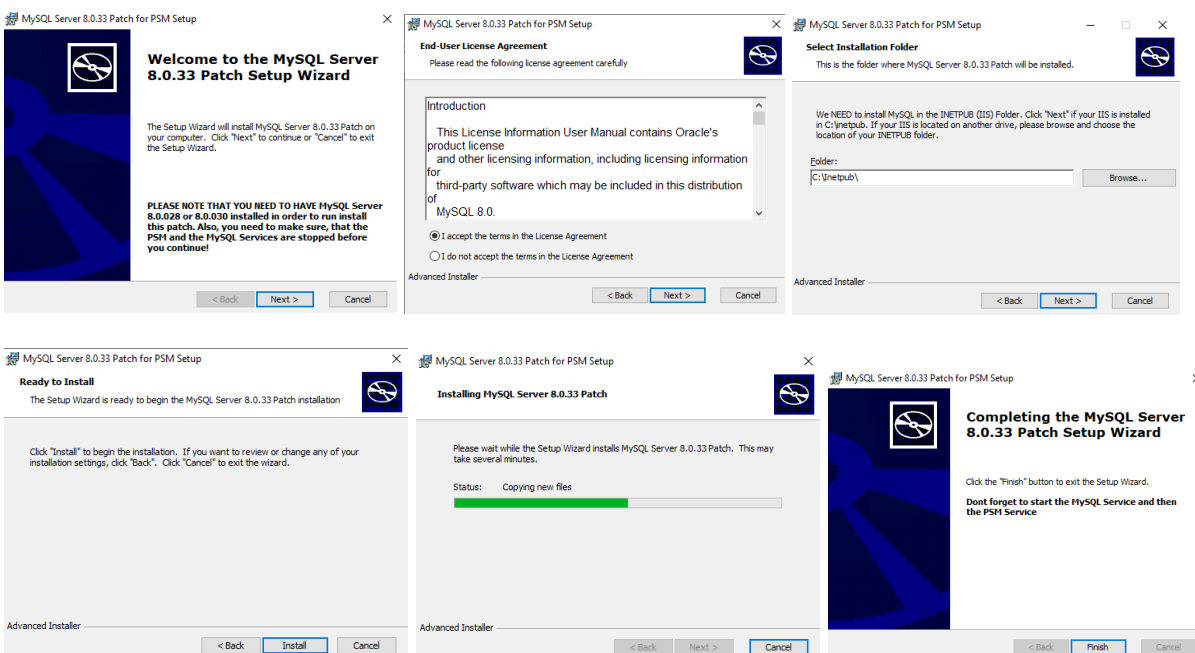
MySQL Server 8.0.33 Patch for PSM Setup

Welcome to the MySQL Server 8.0.33 Patch Setup Wizard

The Setup Wizard will install MySQL Server 8.0.33 Patch on your computer. Click "Next" to continue or "Cancel" to exit the Setup Wizard.

PLEASE NOTE THAT YOU NEED TO HAVE MySQL Server 8.0.028 or 8.0.030 installed in order to run install this patch. Also, you need to make sure, that the PSM and the MySQL Services are stopped before you continue!

< Back | Next > | Cancel

MySQL Server 8.0.33 Patch for PSM Setup

End-User License Agreement
Please read the following license agreement carefully

Introduction

This License Information User Manual contains Oracle's product license and other licensing information, including licensing information for third-party software which may be included in this distribution of MySQL 8.0.

I accept the terms in the License Agreement
I do not accept the terms in the License Agreement

Advanced Installer

< Back | Next > | Cancel

MySQL Server 8.0.33 Patch for PSM Setup

Select Installation Folder
This is the folder where MySQL Server 8.0.33 Patch will be installed.

We NEED to install MySQL in the INETPUB (IIS) Folder. Click "Next" if your IIS is installed in C:\inetpub. If your IIS is located on another drive, please browse and choose the location of your INETPUB folder.

Folder:
C:\Inetpub\
Browse...

Advanced Installer

< Back | Next > | Cancel

MySQL Server 8.0.33 Patch for PSM Setup

Ready to Install
The Setup Wizard is ready to begin the MySQL Server 8.0.33 Patch installation

Click "Install" to begin the installation. If you want to review or change any of your installation settings, click "Back". Click "Cancel" to exit the wizard.

Advanced Installer

< Back | Install | Cancel

MySQL Server 8.0.33 Patch for PSM Setup

Installing MySQL Server 8.0.33 Patch

Please wait while the Setup Wizard installs MySQL Server 8.0.33 Patch. This may take several minutes.

Status: Copying new files

Advanced Installer

< Back | Next > | Cancel

MySQL Server 8.0.33 Patch for PSM Setup

Completing the MySQL Server 8.0.33 Patch Setup Wizard

Click the "Finish" button to exit the Setup Wizard.

Dont forget to start the MySQL Service and then the PSM Service

< Back | Finish | Cancel